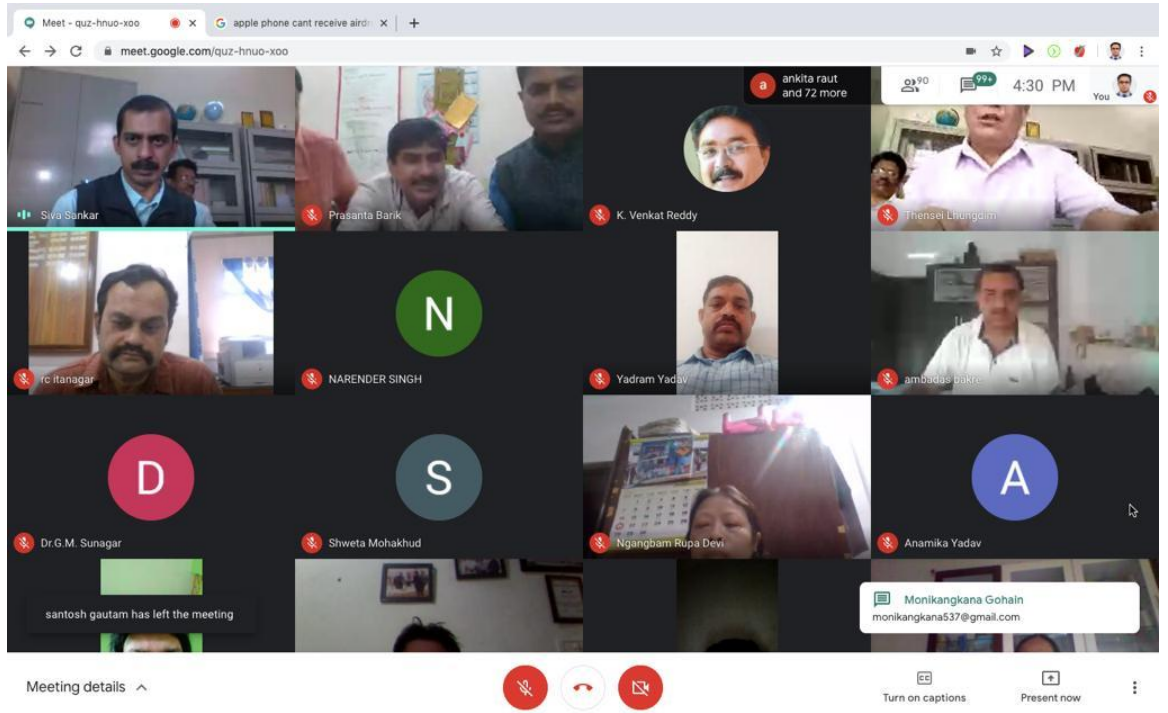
Meet - quz-hnuo-xoo
apple phone cant receive aird
meet.google.com/quz-hnuo-xoo

ankita raut and 72 more
90
99+
4:30 PM
You

Siva Sankar
Prasanta Barik
K. Venkat Reddy
Thensei Lhungdim
rc itanagar
N
NARENDER SINGH
Yadram Yadav
ambadas pakre
D
Dr.G.M. Sunagar
S
Shweta Mohakhud
Ngangbam Rupa Devi
A
Anamika Yadav

santosh gautam has left the meeting

Monikangkana Gohain
monikangkana537@gmail.com

Meeting details
CC
Turn on captions
Present now